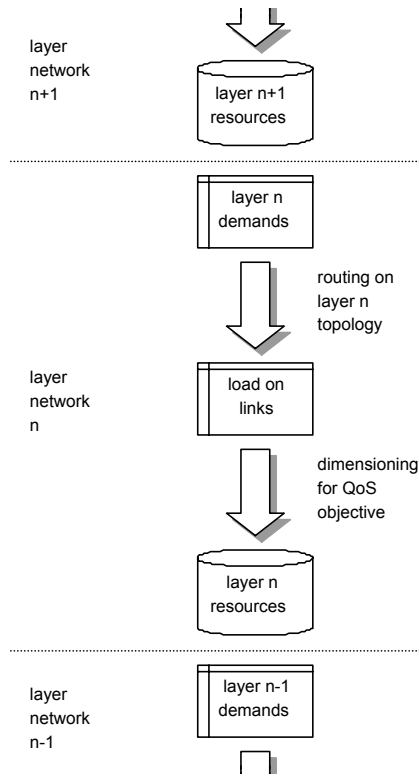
layer network n+1

layer n+1 resources

layer n demands

routing on layer n topology

layer network n

load on links

dimensioning for QoS objective

layer n resources

layer network n-1

layer n-1 demands